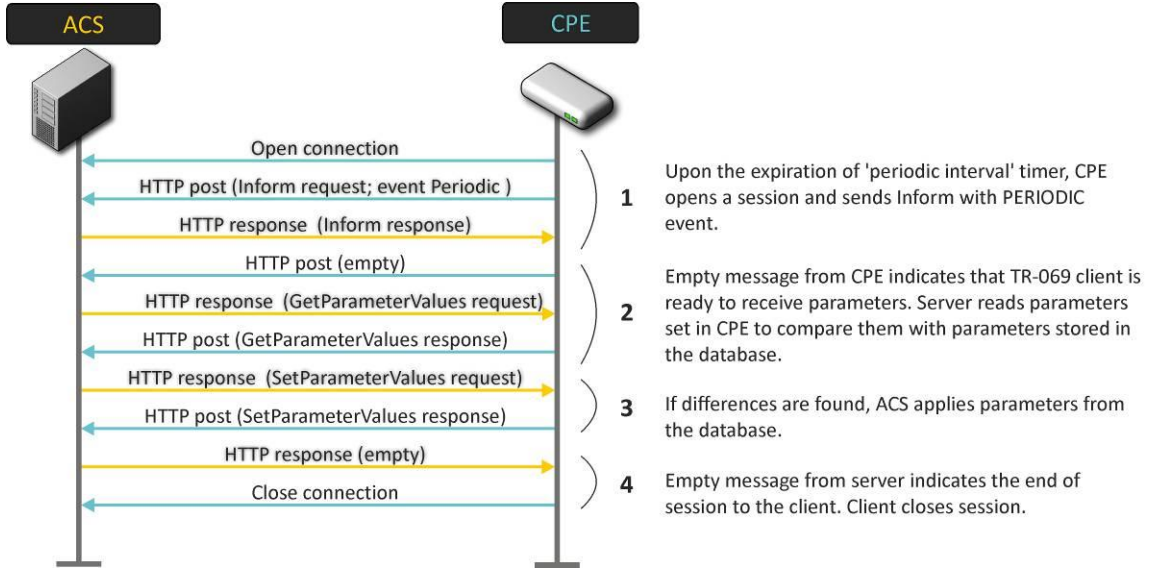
ACS

CPE

Open connection

HTTP post (Inform request; event Periodic )

HTTP response (Inform response)

HTTP post (empty)

HTTP response (GetParameterValues request)

HTTP post (GetParameterValues response)

HTTP response (SetParameterValues request)

HTTP post (SetParameterValues response)

HTTP response (empty)

Close connection

1 Upon the expiration of 'periodic interval' timer, CPE opens a session and sends Inform with PERIODIC event.

2 Empty message from CPE indicates that TR-069 client is ready to receive parameters. Server reads parameters set in CPE to compare them with parameters stored in the database.

3 If differences are found, ACS applies parameters from the database.

4 Empty message from server indicates the end of session to the client. Client closes session.